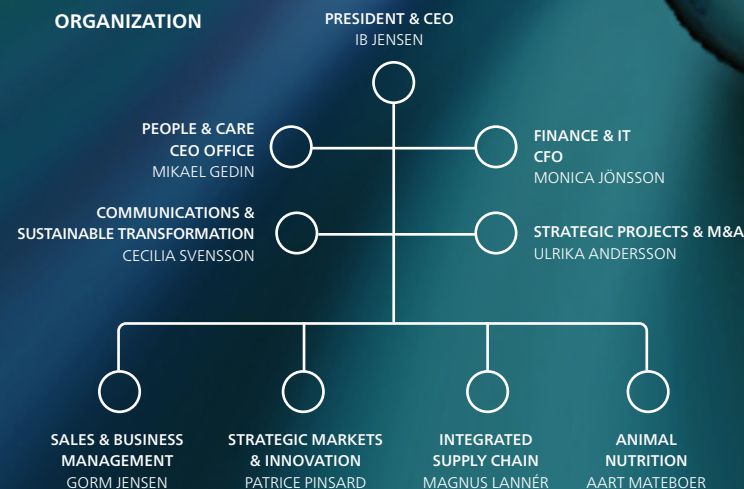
ORGANIZATION

PRESIDENT & CEO
IB JENSEN

PEOPLE & CARE
CEO OFFICE
MIKAEL GEDIN

FINANCE & IT
CFO
MONICA JÖNSSON

COMMUNICATIONS &
SUSTAINABLE TRANSFORMATION
CECILIA SVENSSON

STRATEGIC PROJECTS & M&A
ULRIKA ANDERSSON

SALES & BUSINESS
MANAGEMENT
GORM JENSEN

STRATEGIC MARKETS
& INNOVATION
PATRICE PINSARD

INTEGRATED
SUPPLY CHAIN
MAGNUS LANNÉR

ANIMAL
NUTRITION
AART MATEBOER